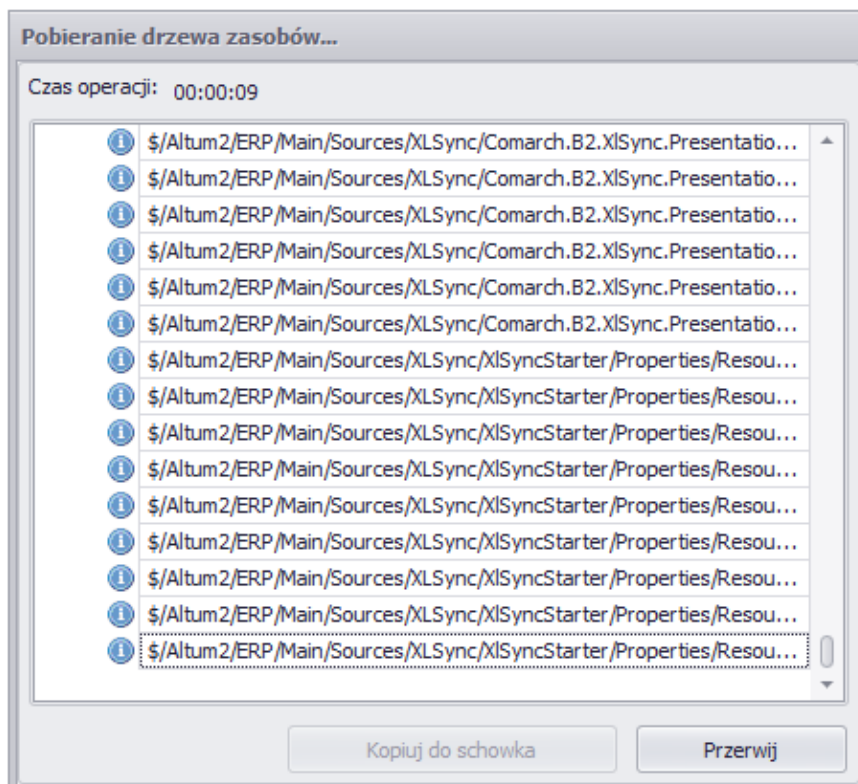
Pobieranie drzewa zasobów...

Czas operacji: 00:00:09

$/Altum2/ERP/Main/Sources/XLSync/Comarch.B2.XlSync.Presentatio...
$/Altum2/ERP/Main/Sources/XLSync/Comarch.B2.XlSync.Presentatio...
$/Altum2/ERP/Main/Sources/XLSync/Comarch.B2.XlSync.Presentatio...
$/Altum2/ERP/Main/Sources/XLSync/Comarch.B2.XlSync.Presentatio...
$/Altum2/ERP/Main/Sources/XLSync/Comarch.B2.XlSync.Presentatio...
$/Altum2/ERP/Main/Sources/XLSync/Comarch.B2.XlSync.Presentatio...
$/Altum2/ERP/Main/Sources/XLSync/XlSyncStarter/Properties/Resou...
$/Altum2/ERP/Main/Sources/XLSync/XlSyncStarter/Properties/Resou...
$/Altum2/ERP/Main/Sources/XLSync/XlSyncStarter/Properties/Resou...
$/Altum2/ERP/Main/Sources/XLSync/XlSyncStarter/Properties/Resou...
$/Altum2/ERP/Main/Sources/XLSync/XlSyncStarter/Properties/Resou...
$/Altum2/ERP/Main/Sources/XLSync/XlSyncStarter/Properties/Resou...
$/Altum2/ERP/Main/Sources/XLSync/XlSyncStarter/Properties/Resou...
$/Altum2/ERP/Main/Sources/XLSync/XlSyncStarter/Properties/Resou...
$/Altum2/ERP/Main/Sources/XLSync/XlSyncStarter/Properties/Resou...

Kopiuj do schowka
Przerwij